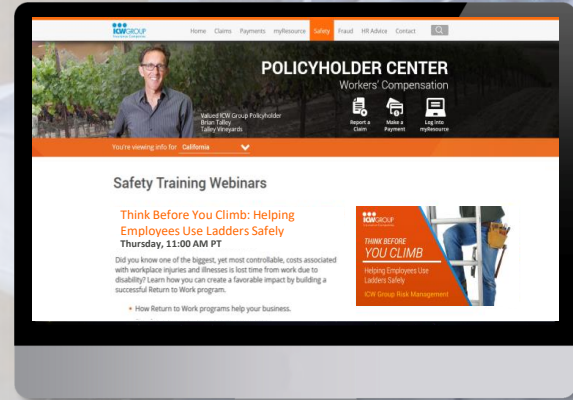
ICW GROUP

Home Claims Payments myResource Safety Fraud HR Advice Contact

POLICYHOLDER CENTER
Workers' Compensation

Valued ICW Group Policyholder
Brian Talley
Talley Vineyards

Report a Claim
Make a Payment
Log into myResource

You're viewing info for: California

Safety Training Webinars

Think Before You Climb: Helping Employees Use Ladders Safely
Thursday, 11:00 AM PT

Did you know one of the biggest, yet most controllable, costs associated with workplace injuries and illnesses is lost time from work due to disability? Learn how you can create a favorable impact by building a successful Return to Work program.

• How Return to Work programs help your business.

ICW GROUP
THINK BEFORE
YOU CLIMB
Helping Employees Use Ladders Safely
ICW Group Risk Management